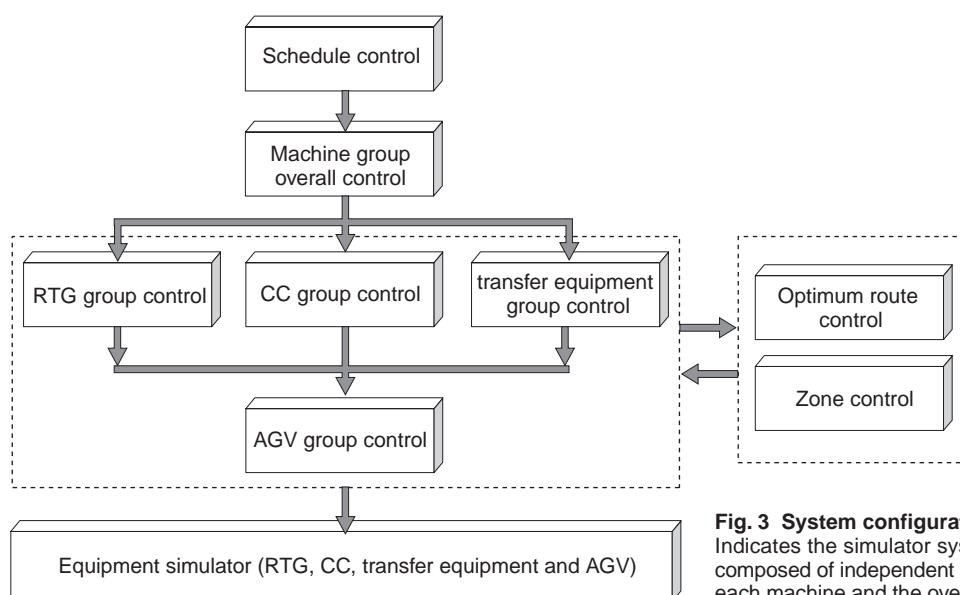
Schedule control

Machine group overall control

RTG group control

CC group control

transfer equipment group control

Optimum route control

Zone control

AGV group control

Equipment simulator (RTG, CC, transfer equipment and AGV)

Fig. 3 System configura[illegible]
Indicates the simulator sys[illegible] composed of independent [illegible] each machine and the ove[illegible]